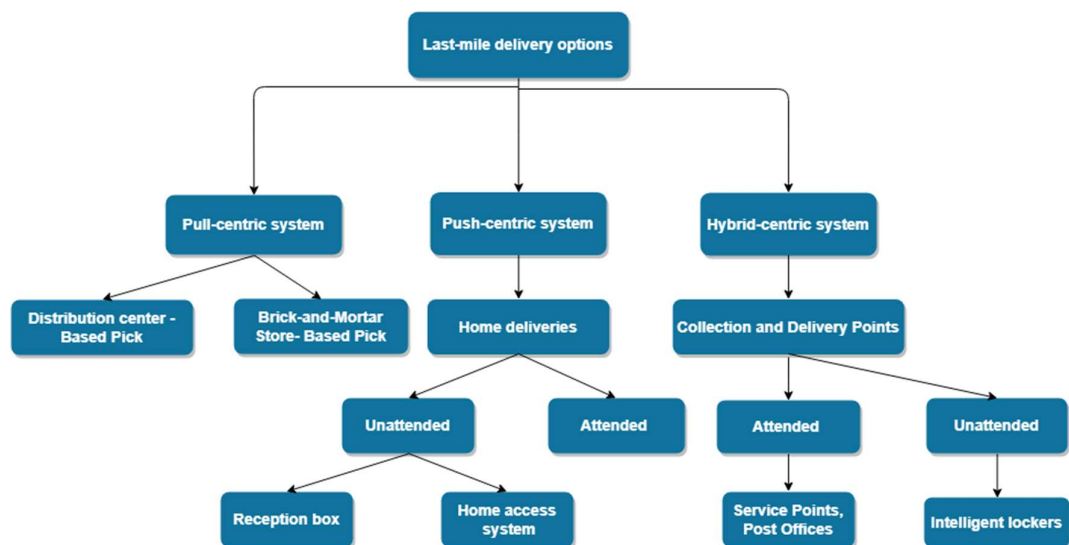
Last-mile delivery options

Pull-centric system

Push-centric system

Hybrid-centric system

Distribution center - Based Pick

Brick-and-Mortar Store- Based Pick

Home deliveries

Collection and Delivery Points

Unattended

Attended

Attended

Unattended

Reception box

Home access system

Service Points, Post Offices

Intelligent lockers